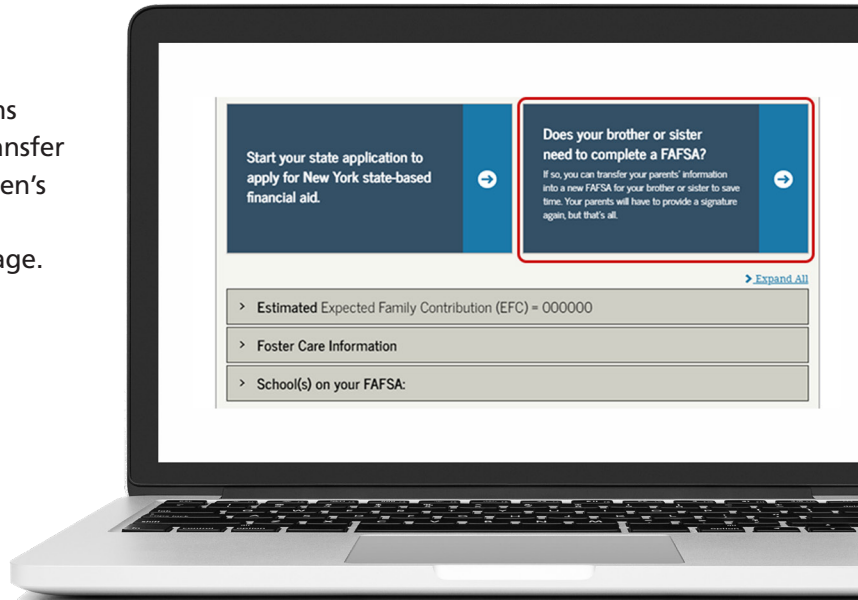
ns
nsfer
en's

age.

Start your state application to apply for New York state-based financial aid.

Does your brother or sister need to complete a FAFSA?

If so, you can transfer your parents' information into a new FAFSA for your brother or sister to save time. Your parents will have to provide a signature again, but that's all.

> Expand All

> Estimated Expected Family Contribution (EFC) = 000000

> Foster Care Information

> School(s) on your FAFSA: